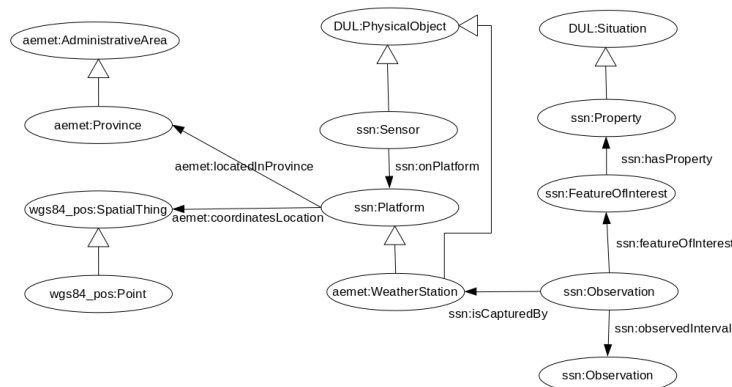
DUL:PhysicalObject

DUL:Situation

aemet:AdministrativeArea

aemet:Province

ssn:Sensor

ssn:Property

aemet:locatedInProvince

ssn:onPlatform

ssn:hasProperty

ssn:FeatureOfInterest

wgs84_pos:SpatialThing

aemet:coordinatesLocation

ssn:Platform

ssn:featureOfInterest

wgs84_pos:Point

aemet:WeatherStation

ssn:Observation

ssn:isCapturedBy

ssn:observedInterval

ssn:Observation